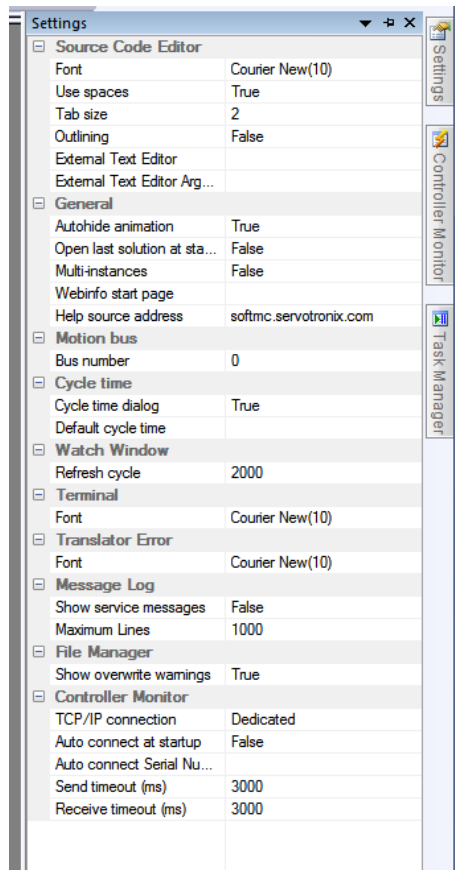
Settings

Source Code Editor

| | |
|---|---|
| Font | Courier New(10) |
| Use spaces | True |
| Tab size | 2 |
| Outlining | False |
| External Text Editor | |
| External Text Editor Arg... | |

General

| | |
|---|---|
| Autohide animation | True |
| Open last solution at sta... | False |
| Multi-instances | False |
| Webinfo start page | |
| Help source address | softmc.servotronix.com |

Motion bus

| | |
|---|---|
| Bus number | 0 |

Cycle time

| | |
|---|---|
| Cycle time dialog | True |
| Default cycle time | |

Watch Window

| | |
|---|---|
| Refresh cycle | 2000 |

Terminal

| | |
|---|---|
| Font | Courier New(10) |

Translator Error

| | |
|---|---|
| Font | Courier New(10) |

Message Log

| | |
|---|---|
| Show service messages | False |
| Maximum Lines | 1000 |

File Manager

| | |
|---|---|
| Show overwrite warnings | True |

Controller Monitor

| | |
|---|---|
| TCP/IP connection | Dedicated |
| Auto connect at startup | False |
| Auto connect Serial Nu... | |
| Send timeout (ms) | 3000 |
| Receive timeout (ms) | 3000 |

Settings
Controller Monitor
Task Manager